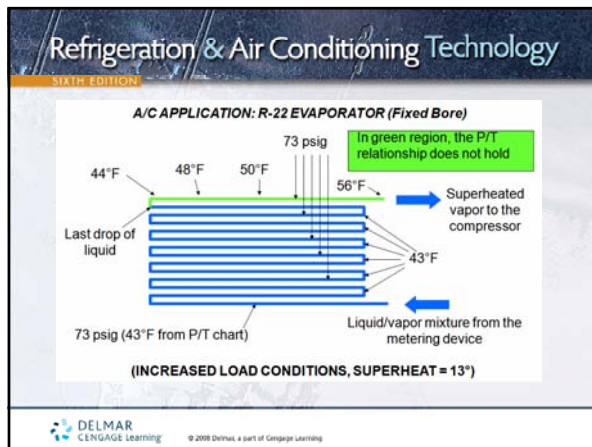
Refrigeration & Air Conditioning Technology

SIXTH EDITION

A/C APPLICATION: R-22 EVAPORATOR (Fixed Bore)

73 psig

In green region, the P/T relationship does not hold

44°F

48°F

50°F

56°F

Superheated vapor to the compressor

Last drop of liquid

43°F

73 psig (43°F from P/T chart)

Liquid/vapor mixture from the metering device

(INCREASED LOAD CONDITIONS, SUPERHEAT = 13°)

DELMAR CENGAGE Learning

© 2008 Delmar, a part of Cengage Learning